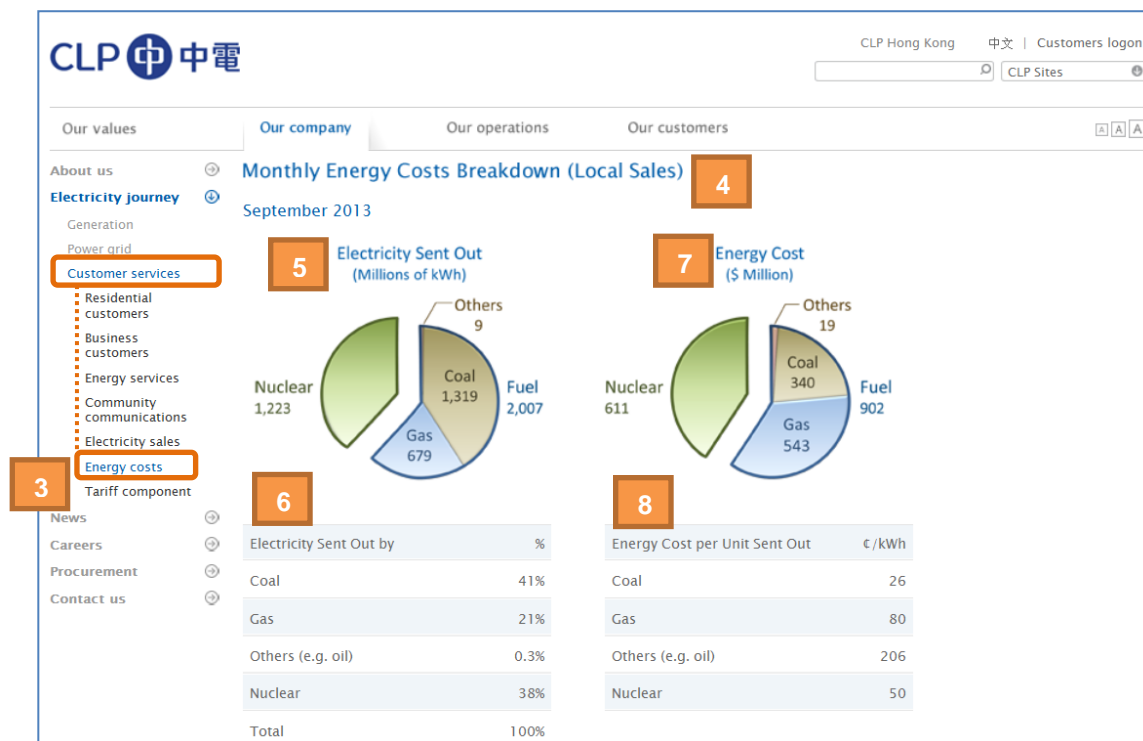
CLP 中電

CLP Hong Kong 中文 | Customers logon

CLP Sites

Our values | Our company | Our operations | Our customers

A A A

About us
Electricity journey
Generation
Power grid
Customer services
Residential customers
Business customers
Energy services
Community communications
Electricity sales
Energy costs
Tariff component
News
Careers
Procurement
Contact us

3

Monthly Energy Costs Breakdown (Local Sales)

4

September 2013

5

Electricity Sent Out
(Millions of kWh)

Others 9
Coal 1,319
Fuel 2,007
Gas 679
Nuclear 1,223

7

Energy Cost
($ Million)

Others 19
Coal 340
Fuel 902
Gas 543
Nuclear 611

6

| Electricity Sent Out by | % |
|---|---|
| Coal | 41% |
| Gas | 21% |
| Others (e.g. oil) | 0.3% |
| Nuclear | 38% |
| Total | 100% |

8

| Energy Cost per Unit Sent Out | ¢/kWh |
|---|---|
| Coal | 26 |
| Gas | 80 |
| Others (e.g. oil) | 206 |
| Nuclear | 50 |